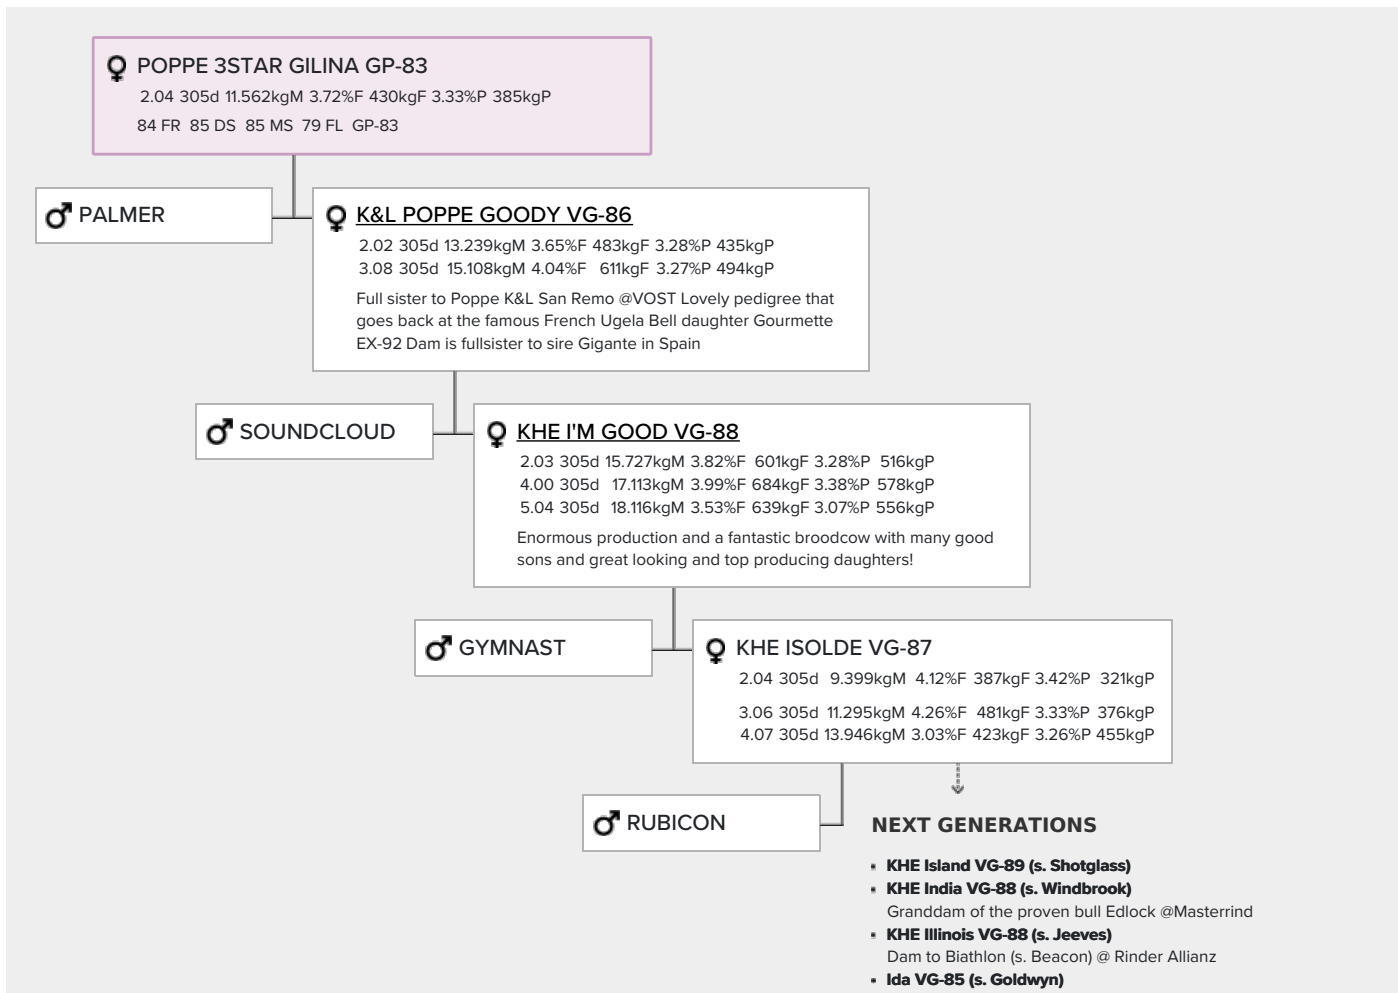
POPPE 3STAR GILINA GP-83
2.04 305d 11.562kgM 3.72%F 430kgF 3.33%P 385kgP
84 FR 85 DS 85 MS 79 FL GP-83

PALMER

K&L POPPE GOODY VG-86
2.02 305d 13.239kgM 3.65%F 483kgF 3.28%P 435kgP
3.08 305d 15.108kgM 4.04%F 611kgF 3.27%P 494kgP

Full sister to Poppe K&L San Remo @VOST Lovely pedigree that goes back at the famous French Ugela Bell daughter Gourmette EX-92 Dam is fullsister to sire Gigante in Spain

SOUNDCLOUD

KHE I'M GOOD VG-88
2.03 305d 15.727kgM 3.82%F 601kgF 3.28%P 516kgP
4.00 305d 17.113kgM 3.99%F 684kgF 3.38%P 578kgP
5.04 305d 18.116kgM 3.53%F 639kgF 3.07%P 556kgP

Enormous production and a fantastic broodcow with many good sons and great looking and top producing daughters!

GYMNAST

KHE ISOLDE VG-87
2.04 305d 9.399kgM 4.12%F 387kgF 3.42%P 321kgP
3.06 305d 11.295kgM 4.26%F 481kgF 3.33%P 376kgP
4.07 305d 13.946kgM 3.03%F 423kgF 3.26%P 455kgP

RUBICON

NEXT GENERATIONS

- KHE Island VG-89 (s. Shotglass)
- KHE India VG-88 (s. Windbrook)
Granddam of the proven bull Edlock @Masterrind
- KHE Illinois VG-88 (s. Jeeves)
Dam to Biathlon (s. Beacon) @ Rinder Allianz
- Ida VG-85 (s. Goldwyn)